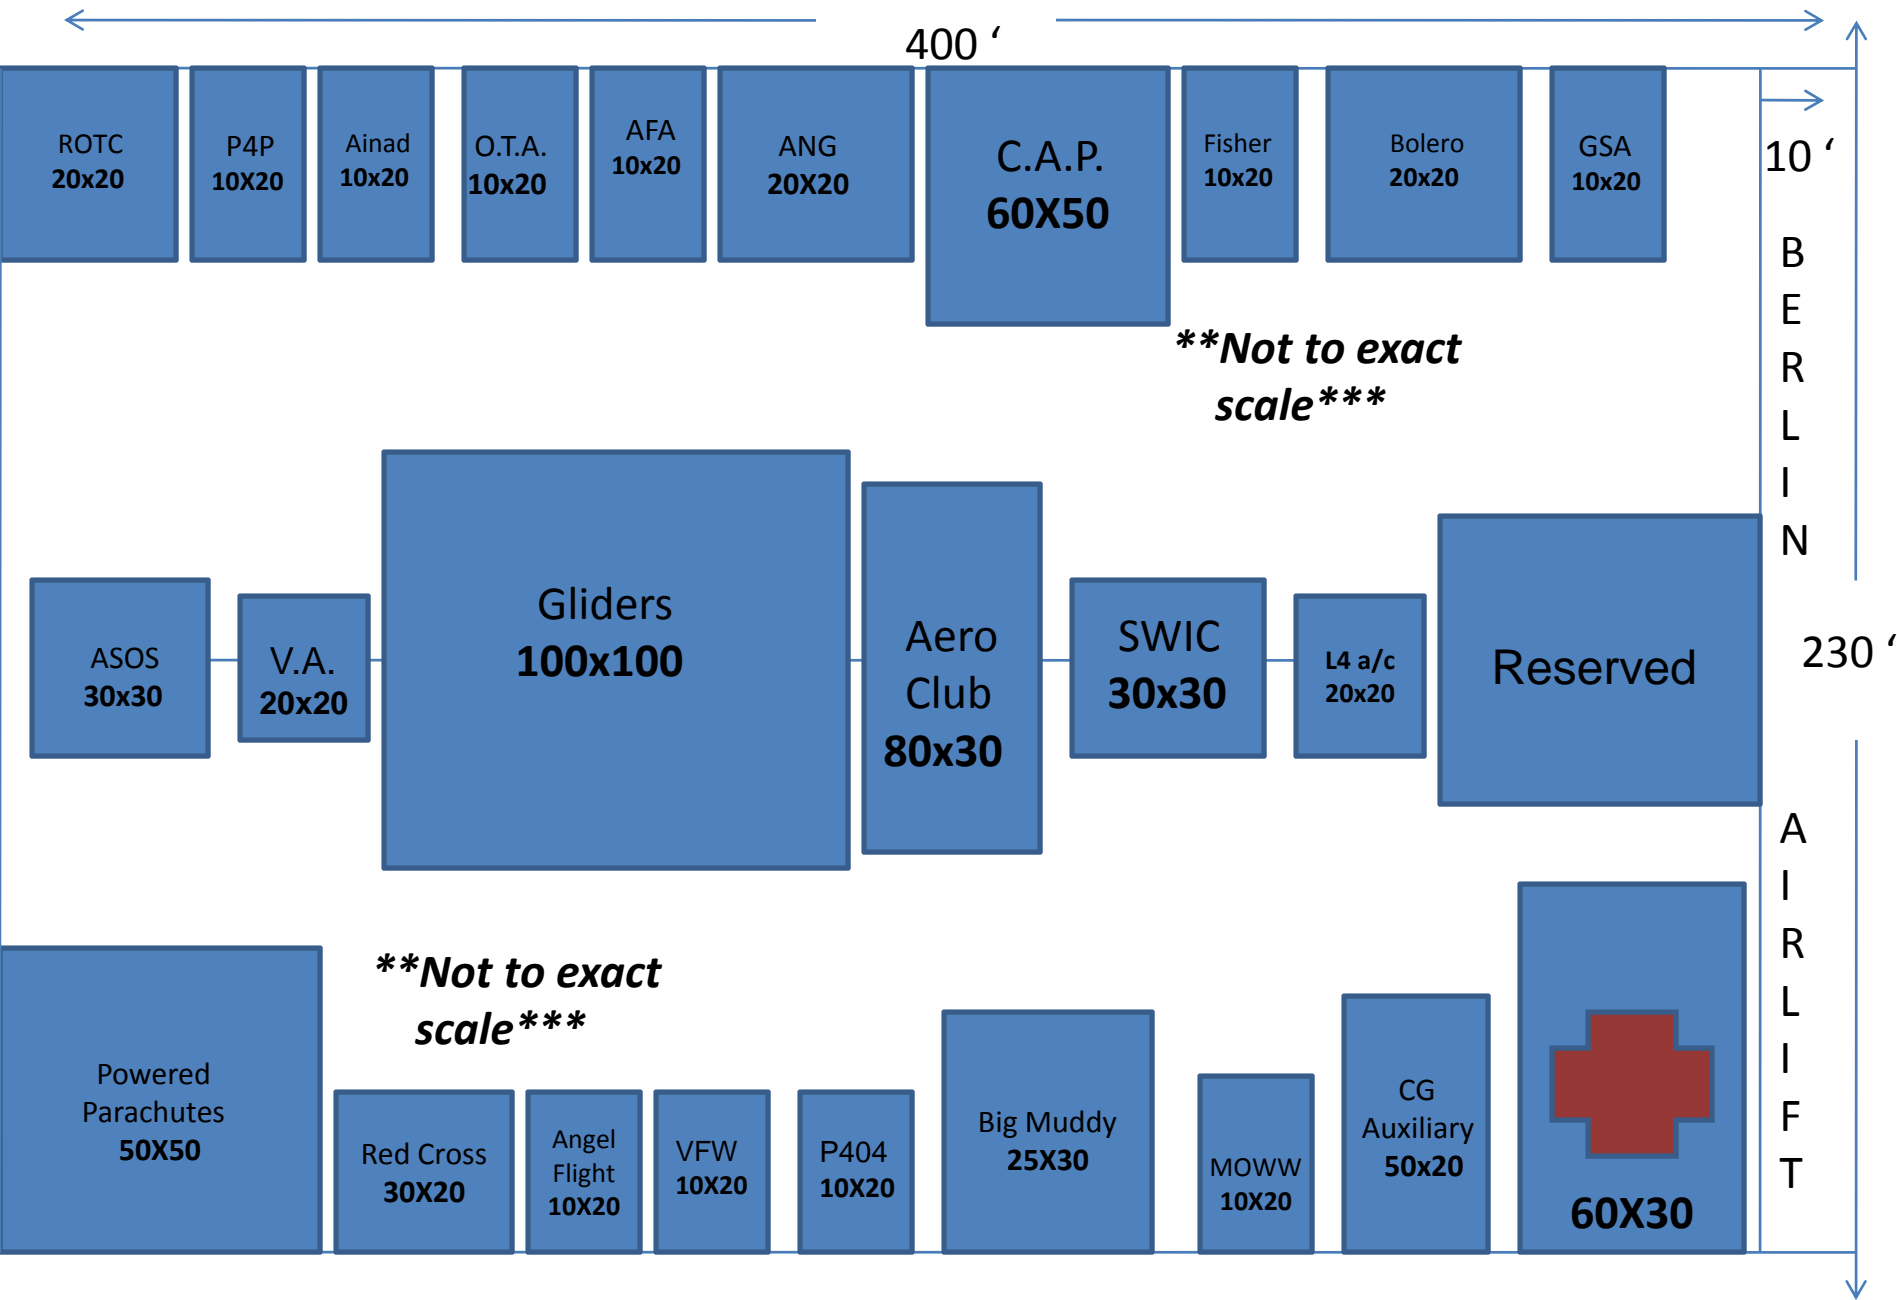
400 ‘

ROTC 20x20

P4P 10X20

Ainad 10x20

O.T.A. 10x20

AFA 10x20

ANG 20X20

C.A.P. 60X50

Fisher 10x20

Bolero 20x20

GSA 10x20

10 ‘

B E R L I N

**Not to exact scale***

ASOS 30x30

V.A. 20x20

Gliders 100x100

Aero Club 80x30

SWIC 30x30

L4 a/c 20x20

Reserved

230 ‘

A I R L I F T

**Not to exact scale***

Powered Parachutes 50X50

Red Cross 30X20

Angel Flight 10X20

VFW 10X20

P404 10X20

Big Muddy 25X30

MOWW 10X20

CG Auxiliary 50x20

60X30